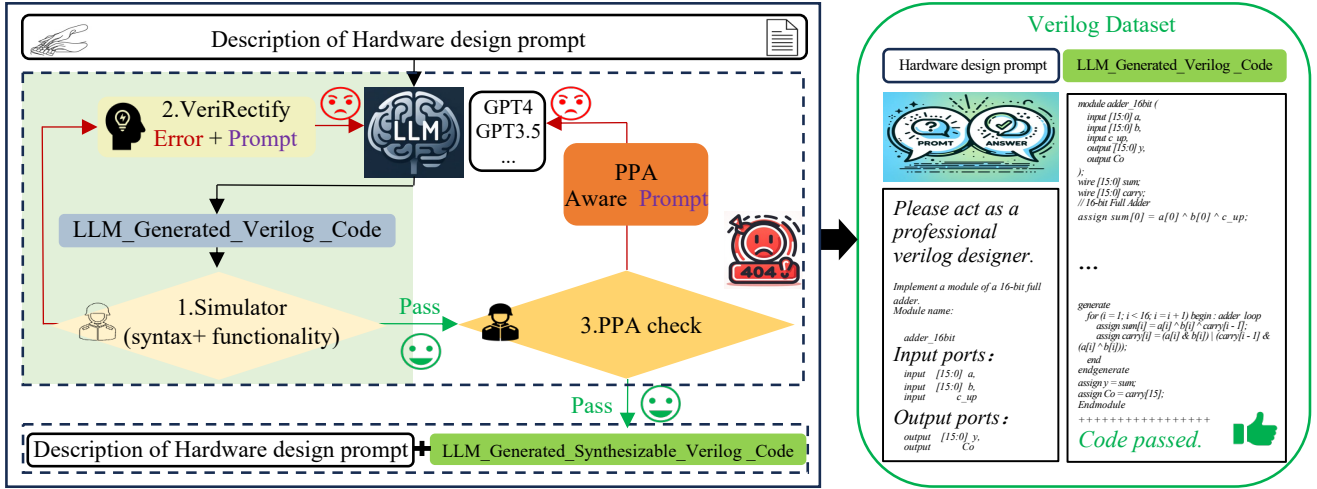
Description of Hardware design prompt

2.VeriRectify
Error + Prompt

LLM

GPT4
GPT3.5
...

PPA
Aware Prompt

LLM_Generated_Verilog _Code

404

1.Simulator
(syntax+ functionality)

Pass

3.PPA check

Pass

Description of Hardware design prompt + LLM_Generated_Synthesizable_Verilog _Code

Verilog Dataset

Hardware design prompt

LLM_Generated_Verilog _Code

PROMT ANSWER

Please act as a professional verilog designer.

Implement a module of a 16-bit full adder.
Module name:

adder_16bit

Input ports:

input [15:0] a,
input [15:0] b,
input c_up

Output ports:

output [15:0] y,
output Co

module adder_16bit (
input [15:0] a,
input [15:0] b,
input c_up,
output [15:0] y,
output Co
);
wire [15:0] sum;
wire [15:0] carry;
// 16-bit Full Adder
assign sum[0] = a[0] ^ b[0] ^ c_up;

...

generate
for (i = 1; i < 16; i = i + 1) begin : adder_loop
assign sum[i] = a[i] ^ b[i] ^ carry[i - 1];
assign carry[i] = (a[i] & b[i]) | (carry[i - 1] & (a[i] ^ b[i]));
end
endgenerate
assign y = sum;
assign Co = carry[15];
Endmodule
++++++++++++++++
Code passed.